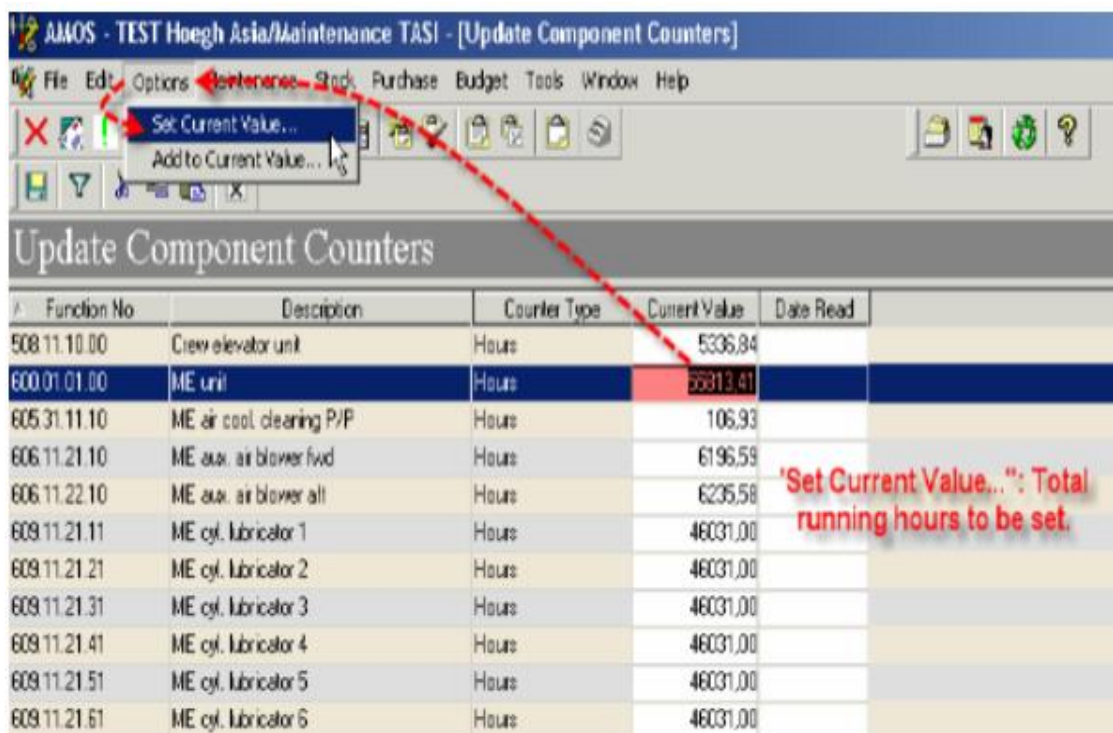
AMOS - TEST Hoegh Asia/Maintenance TASI - [Update Component Counters]

File Edit Options Maintenance Stock Purchase Budget Tools Window Help

Set Current Value...
Add to Current Value...

Update Component Counters

| Function No | Description | Counter Type | Current Value | Date Read |
|---|---|---|---|---|
| 508.11.10.00 | Crew elevator unit | Hours | 5336,84 | |
| 600.01.01.00 | ME unit | Hours | 55813,41 | |
| 605.31.11.10 | ME air cool. cleaning P/P | Hours | 106,93 | |
| 606.11.21.10 | ME aux. air blower fwd | Hours | 6196,59 | |
| 606.11.22.10 | ME aux. air blower aft | Hours | 6235,58 | |
| 609.11.21.11 | ME cyl. lubricator 1 | Hours | 46031,00 | |
| 609.11.21.21 | ME cyl. lubricator 2 | Hours | 46031,00 | |
| 609.11.21.31 | ME cyl. lubricator 3 | Hours | 46031,00 | |
| 609.11.21.41 | ME cyl. lubricator 4 | Hours | 46031,00 | |
| 609.11.21.51 | ME cyl. lubricator 5 | Hours | 46031,00 | |
| 609.11.21.61 | ME cyl. lubricator 6 | Hours | 46031,00 | |

'Set Current Value...": Total running hours to be set.